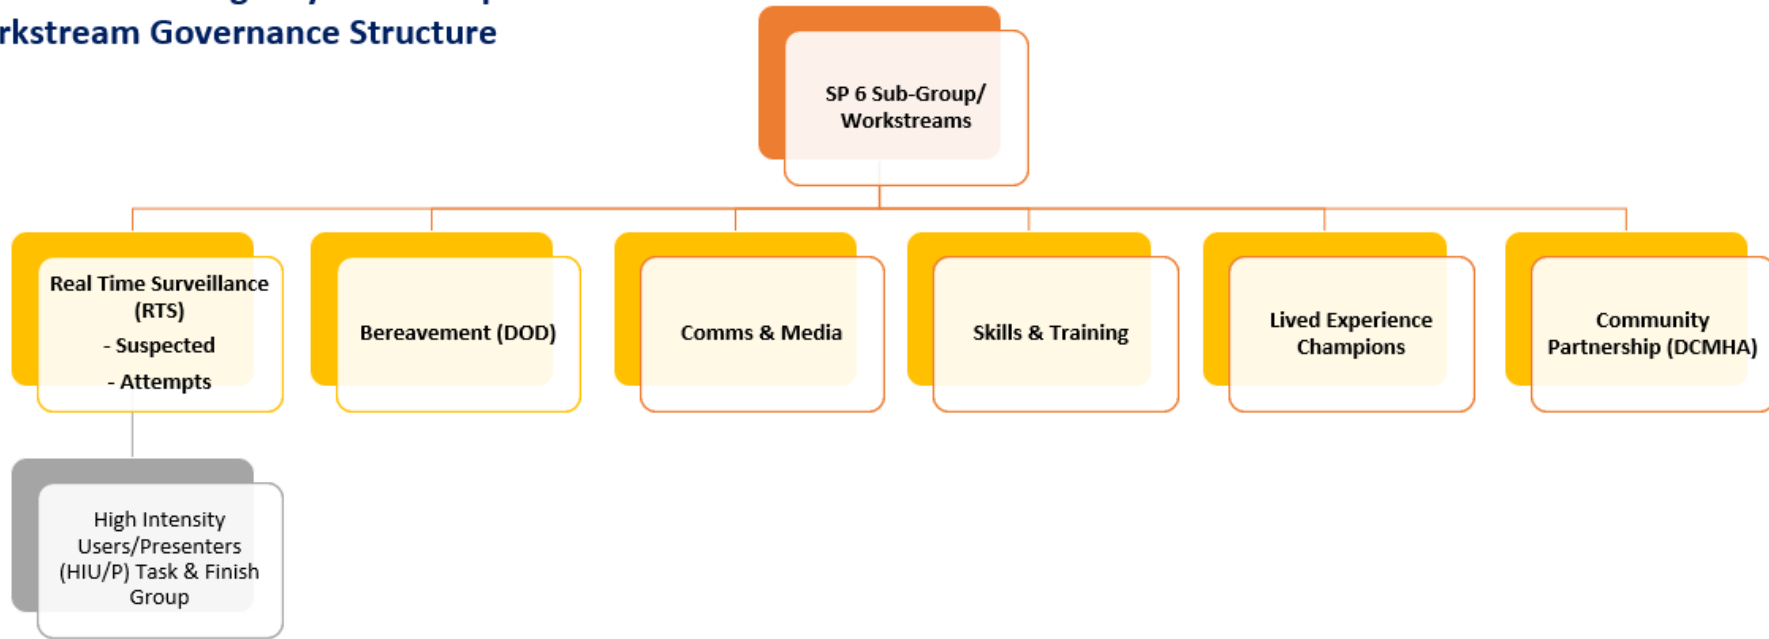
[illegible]
rkstream Governance Structure

SP 6 Sub-Group/ Workstreams

Real Time Surveillance (RTS)
- Suspected
- Attempts

Bereavement (DOD)

Comms & Media

Skills & Training

Lived Experience Champions

Community Partnership (DCMHA)

High Intensity Users/Presenters (HIU/P) Task & Finish Group